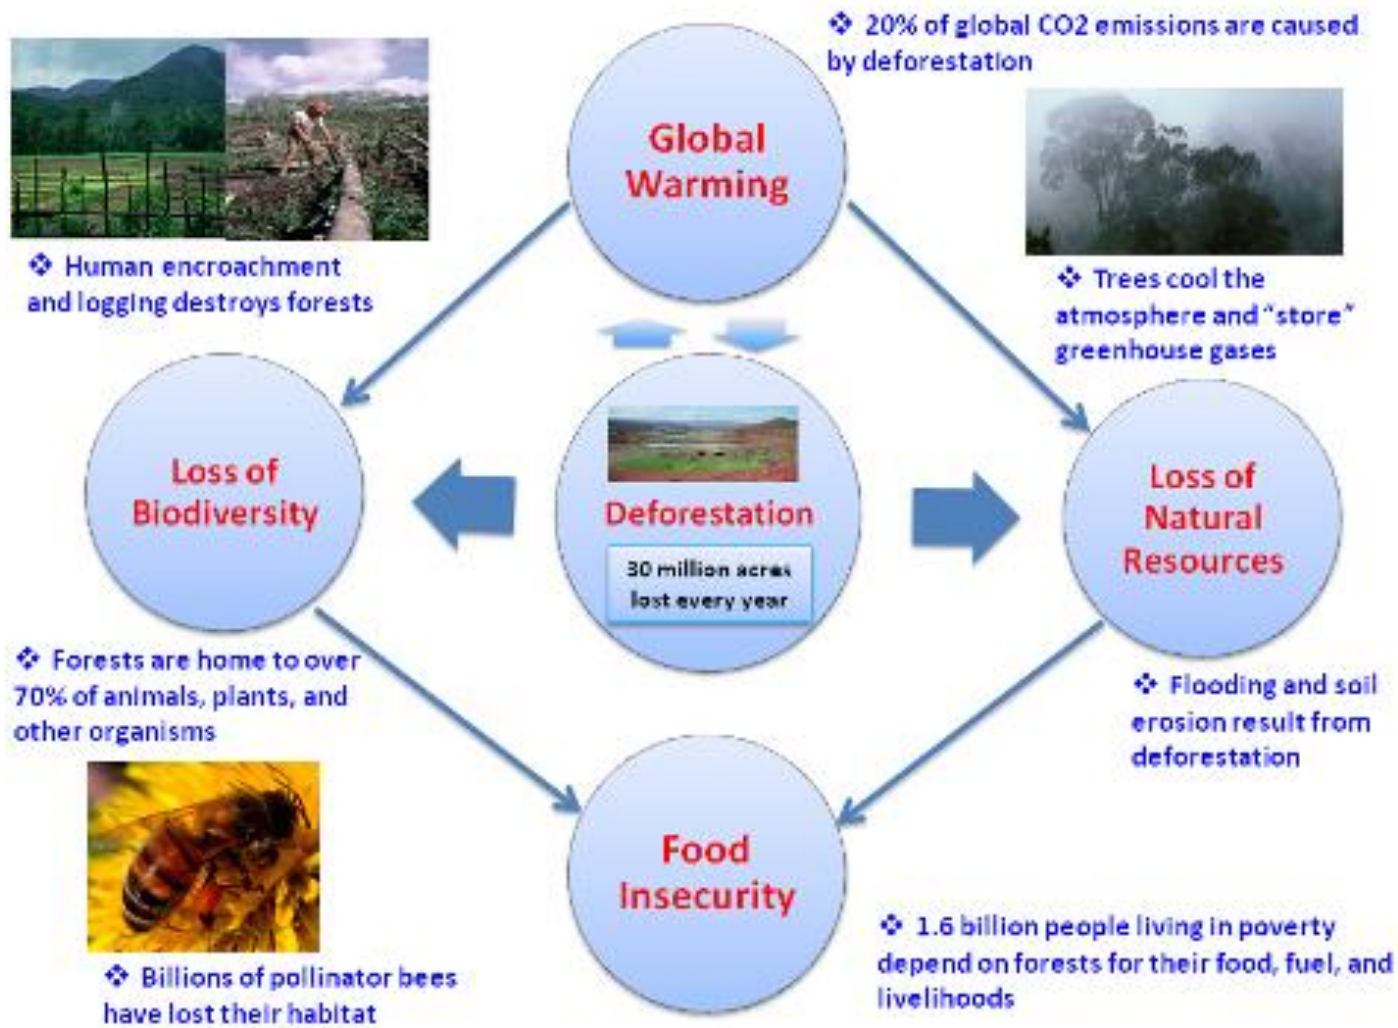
❖ Human encroachment and logging destroys forests

Global Warming

❖ 20% of global CO2 emissions are caused by deforestation

❖ Trees cool the atmosphere and "store" greenhouse gases

Loss of Biodiversity

Deforestation

30 million acres lost every year

Loss of Natural Resources

❖ Forests are home to over 70% of animals, plants, and other organisms

❖ Flooding and soil erosion result from deforestation

Food Insecurity

❖ Billions of pollinator bees have lost their habitat

❖ 1.6 billion people living in poverty depend on forests for their food, fuel, and livelihoods